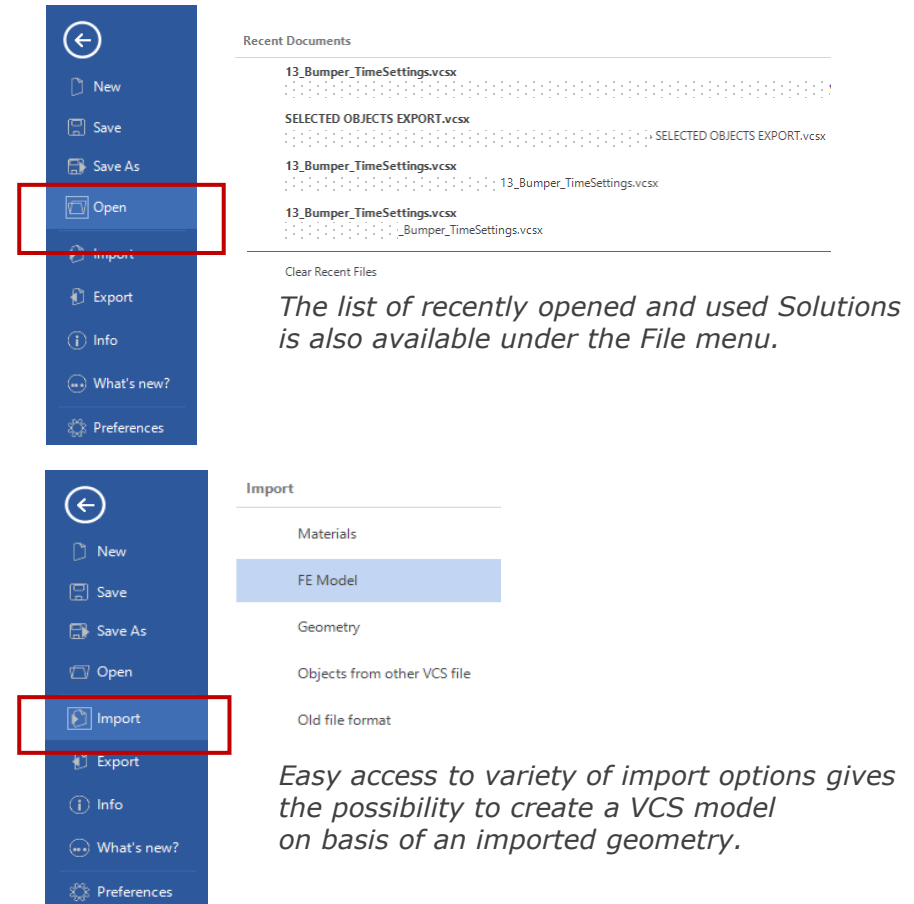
New

Save

Save As

Open

Import

Export

Info

What's new?

Preferences

Recent Documents

13_Bumper_TimeSettings.vcsx

SELECTED OBJECTS EXPORT.vcsx
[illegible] SELECTED OBJECTS EXPORT.vcsx

13_Bumper_TimeSettings.vcsx
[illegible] 13_Bumper_TimeSettings.vcsx

13_Bumper_TimeSettings.vcsx
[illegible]_Bumper_TimeSettings.vcsx

Clear Recent Files

The list of recently opened and used Solutions is also available under the File menu.

New

Save

Save As

Open

Import

Export

Info

What's new?

Preferences

Import

Materials

FE Model

Geometry

Objects from other VCS file

Old file format

Easy access to variety of import options gives the possibility to create a VCS model on basis of an imported geometry.